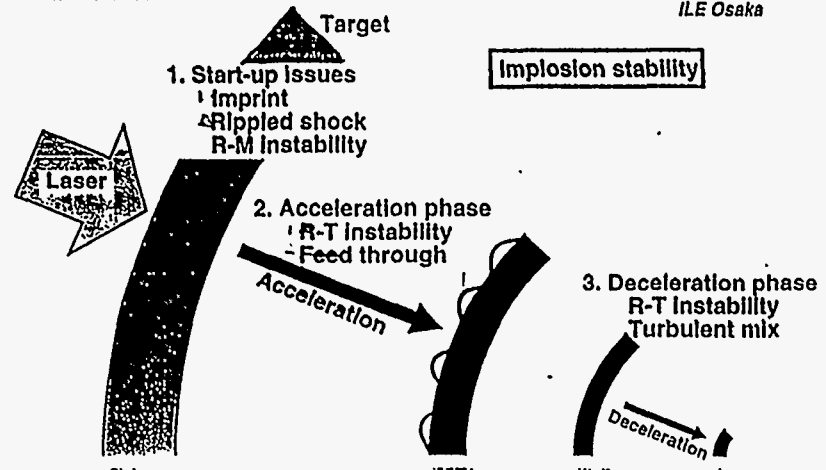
Target

ILE Osaka

1. Start-up issues
Imprint
Rippled shock
R-M instability

Implosion stability

Laser

2. Acceleration phase
R-T instability
Feed through

Acceleration

3. Deceleration phase
R-T instability
Turbulent mix

Deceleration